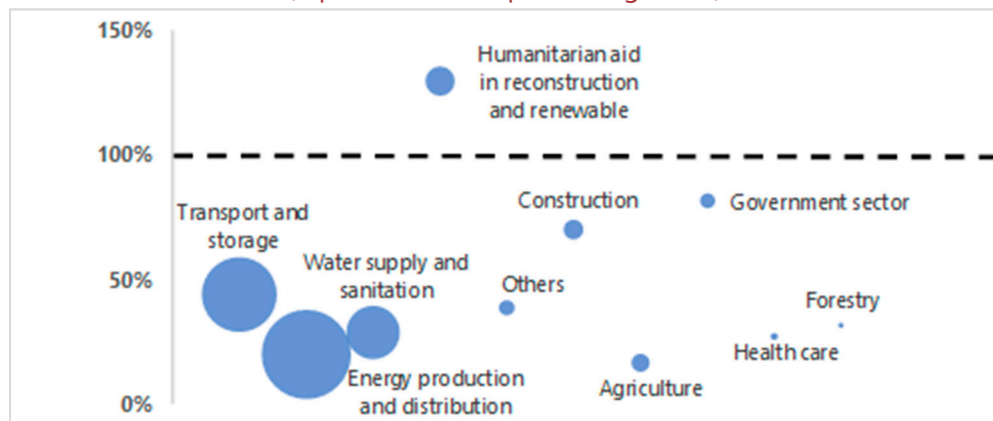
150%
100%
50%
0%

Humanitarian aid in reconstruction and renewable

Construction

Government sector

Transport and storage

Water supply and sanitation

Others

Forestry

Health care

Energy production and distribution

Agriculture